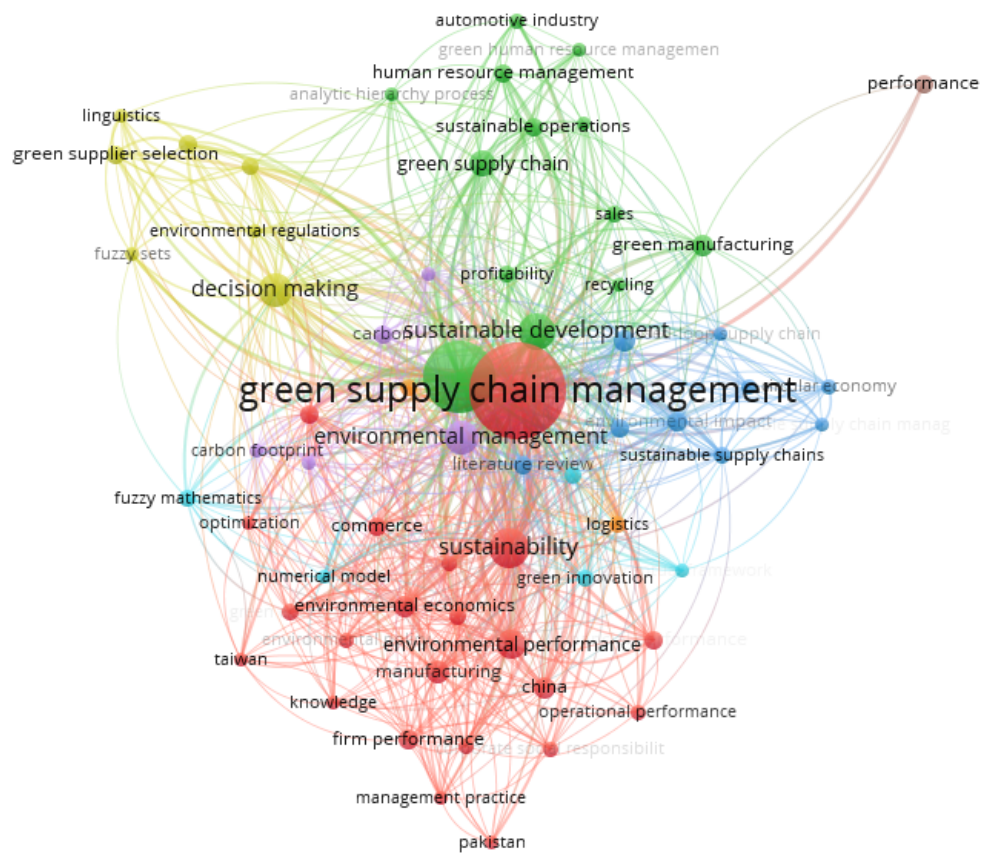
automotive industry
green human resource managemen
human resource management
analytic hierarchy process
performance
linguistics
sustainable operations
green supplier selection
green supply chain
sales
environmental regulations
green manufacturing
fuzzy sets
profitability
decision making
recycling
carbon
sustainable development
loop supply chain
green supply chain management
circular economy
environmental impact
supply chain manag
environmental management
carbon footprint
literature review
sustainable supply chains
fuzzy mathematics
optimization
commerce
logistics
sustainability
numerical model
green innovation
framework
environmental economics
environmental
performance
environmental performance
taiwan
manufacturing
china
knowledge
operational performance
firm performance
corporate social responsibilit
management practice
pakistan